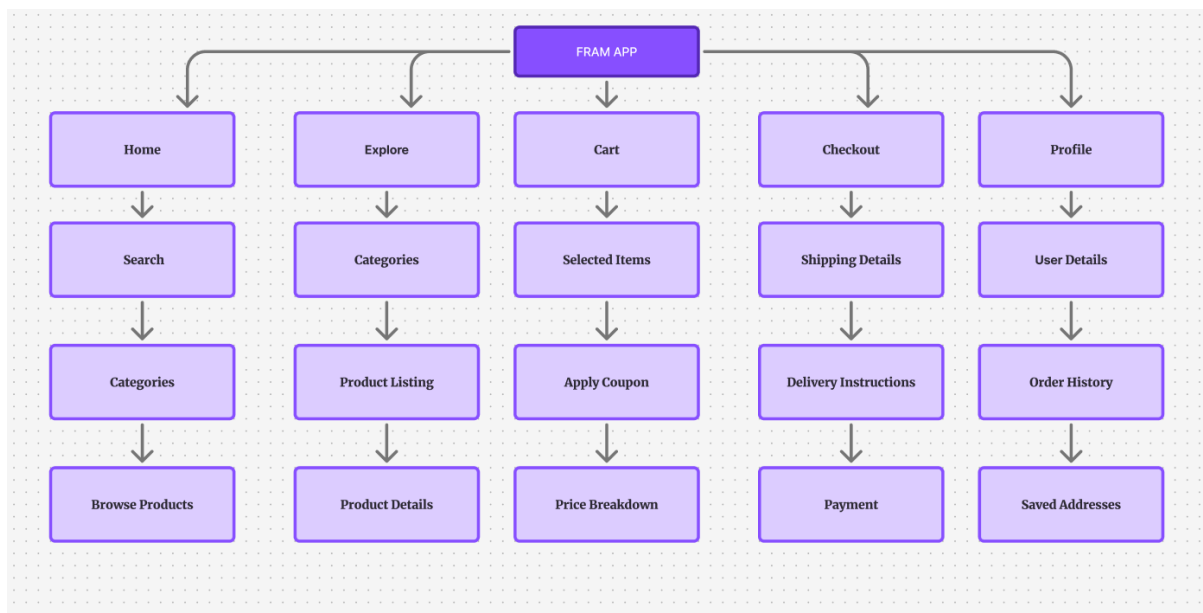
FRAM APP

Home
Search
Categories
Browse Products

Explore
Categories
Product Listing
Product Details

Cart
Selected Items
Apply Coupon
Price Breakdown

Checkout
Shipping Details
Delivery Instructions
Payment

Profile
User Details
Order History
Saved Addresses